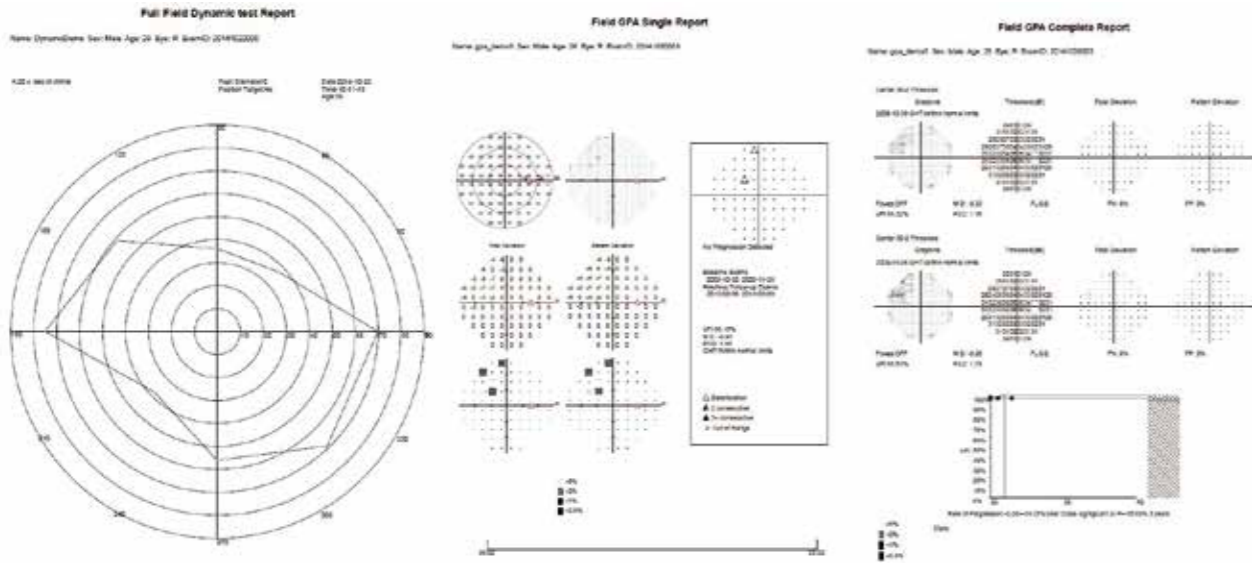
Full Field Dynamic test Report

Name: DynamicDemo Sex: Male Age: 29 Eye: R ExamID: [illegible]

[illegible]

Fixat: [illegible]
Fixation Target: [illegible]

Date: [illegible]
Time: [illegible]
Age: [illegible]

90
120
60
150
30
180
0
10
20
30
40
50
60
70
80
90
210
330
240
300
270

Field GPA Single Report

Name: gpa_demo0 Sex: Male Age: 29 Eye: R ExamID: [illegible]

Total Deviation
Pattern Deviation

No Progression Detected

Baseline Exams
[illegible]
Previous Follow-up Exams
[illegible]

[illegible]

△ Deterioration
▲ 2 consecutive
▲ 3+ consecutive
× Out of Range

<5%
<2%
<1%
<0.5%

Field GPA Complete Report

Name: gpa_demo0 Sex: Male Age: 29 Eye: R ExamID: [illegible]

Center 30-2 Threshold
Grayscale
Threshold(dB)
Total Deviation
Pattern Deviation

Fovea: OFF
MD: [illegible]
PSD: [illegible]
FL: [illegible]
FN: 0%
FP: 0%

Center 30-2 Threshold
Grayscale
Threshold(dB)
Total Deviation
Pattern Deviation

Fovea: OFF
MD: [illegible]
PSD: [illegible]
FL: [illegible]
FN: 0%
FP: 0%

100%
90%
80%
70%
60%
50%
40%
30%
20%
10%
0%

Rate of Progression: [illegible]

Date

<5%
<2%
<1%
<0.5%